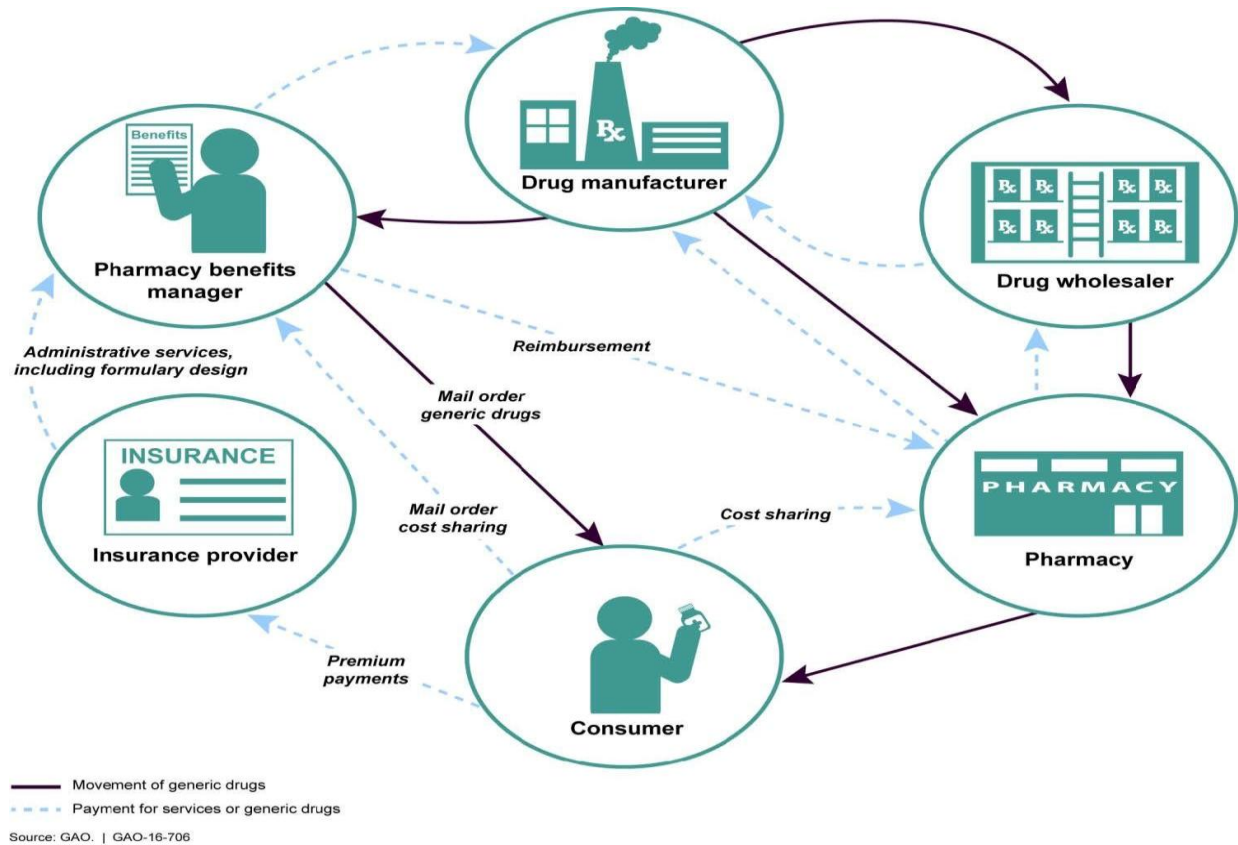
Benefits

Rx

Drug manufacturer

Rx Rx Rx Rx
Rx Rx Rx Rx

Drug wholesaler

Pharmacy benefits manager

Administrative services, including formulary design

Reimbursement

Mail order generic drugs

INSURANCE

Insurance provider

Mail order cost sharing

Cost sharing

PHARMACY

Pharmacy

Premium payments

Consumer

Movement of generic drugs

Payment for services or generic drugs

Source: GAO. | GAO-16-706